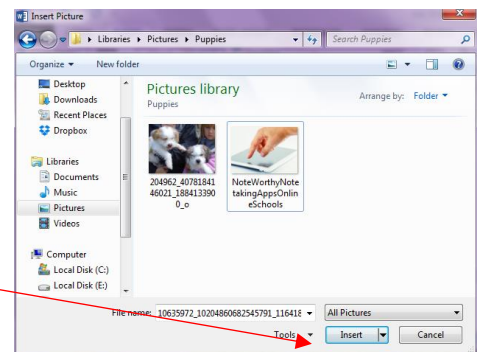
Insert Picture

Libraries ▸ Pictures ▸ Puppies

Search Puppies

Organize ▾ New folder

Desktop
Downloads
Recent Places
Dropbox

Libraries
Documents
Music
Pictures
Videos

Computer
Local Disk (C:)
Local Disk (E:)

Pictures library
Puppies

Arrange by: Folder ▾

204962_4078184146021_1884133900_o

NoteWorthyNotetakingAppsOnlineSchools

File name: 10635972_10204860682545791_116418

All Pictures

Tools ▾

Insert

Cancel